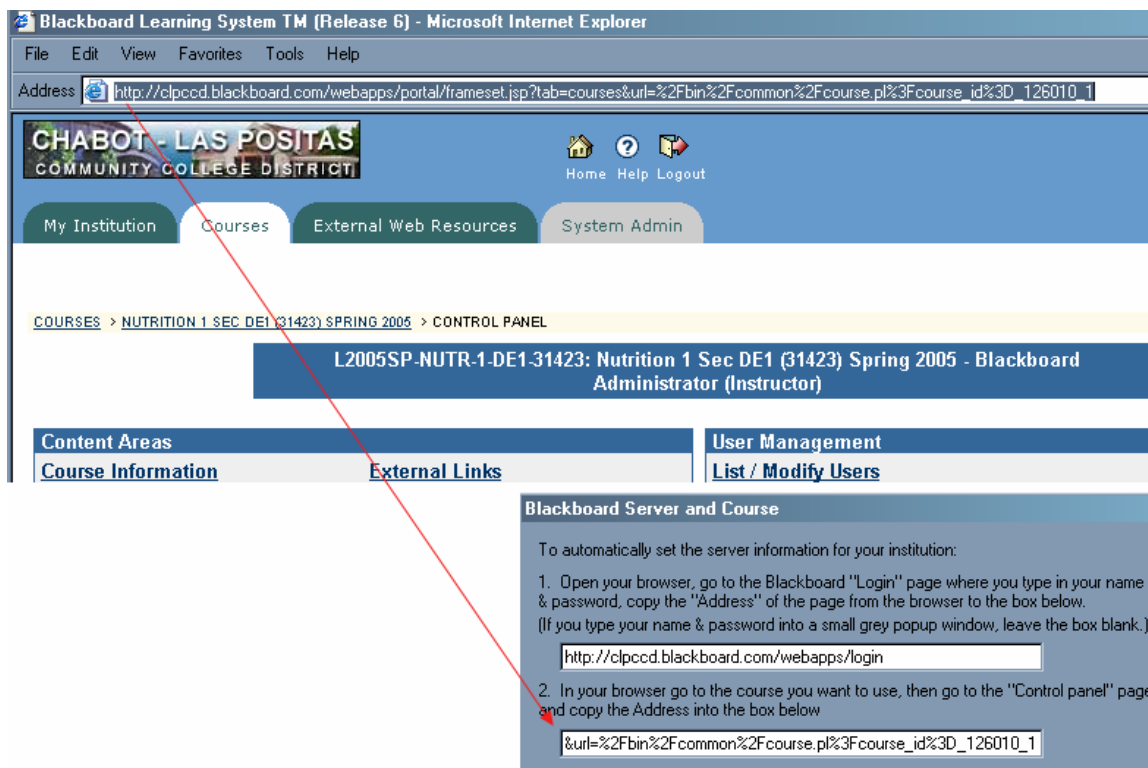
Blackboard Learning System TM (Release 6) - Microsoft Internet Explorer

File Edit View Favorites Tools Help

Address http://clpccd.blackboard.com/webapps/portal/frameset.jsp?tab=courses&url=%2Fbin%2Fcommon%2Fcourse.pl%3Fcourse_id%3D_126010_1

CHABOT - LAS POSITAS COMMUNITY COLLEGE DISTRICT

Home Help Logout

My Institution Courses External Web Resources System Admin

COURSES > NUTRITION 1 SEC DE1 (31423) SPRING 2005 > CONTROL PANEL

L2005SP-NUTR-1-DE1-31423: Nutrition 1 Sec DE1 (31423) Spring 2005 - Blackboard Administrator (Instructor)

Content Areas

Course Information

External Links

User Management

List / Modify Users

Blackboard Server and Course

To automatically set the server information for your institution:

1. Open your browser, go to the Blackboard "Login" page where you type in your name & password, copy the "Address" of the page from the browser to the box below.

(If you type your name & password into a small grey popup window, leave the box blank.)

http://clpccd.blackboard.com/webapps/login

2. In your browser go to the course you want to use, then go to the "Control panel" page and copy the Address into the box below

&url=%2Fbin%2Fcommon%2Fcourse.pl%3Fcourse_id%3D_126010_1